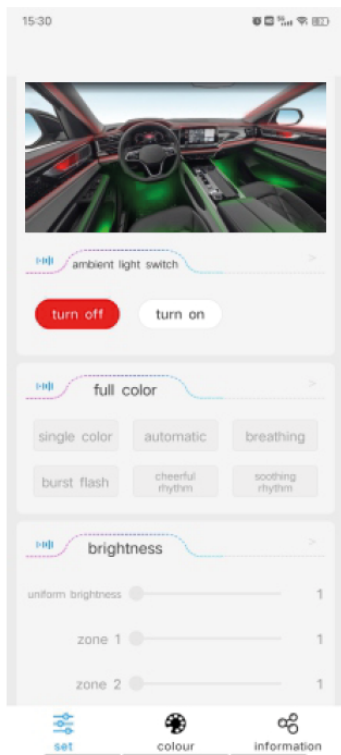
15:30

ambient light switch

turn off

turn on

full color

single color

automatic

breathing

burst flash

cheerful rhythm

soothing rhythm

brightness

uniform brightness

1

zone 1

1

zone 2

1

set

colour

information